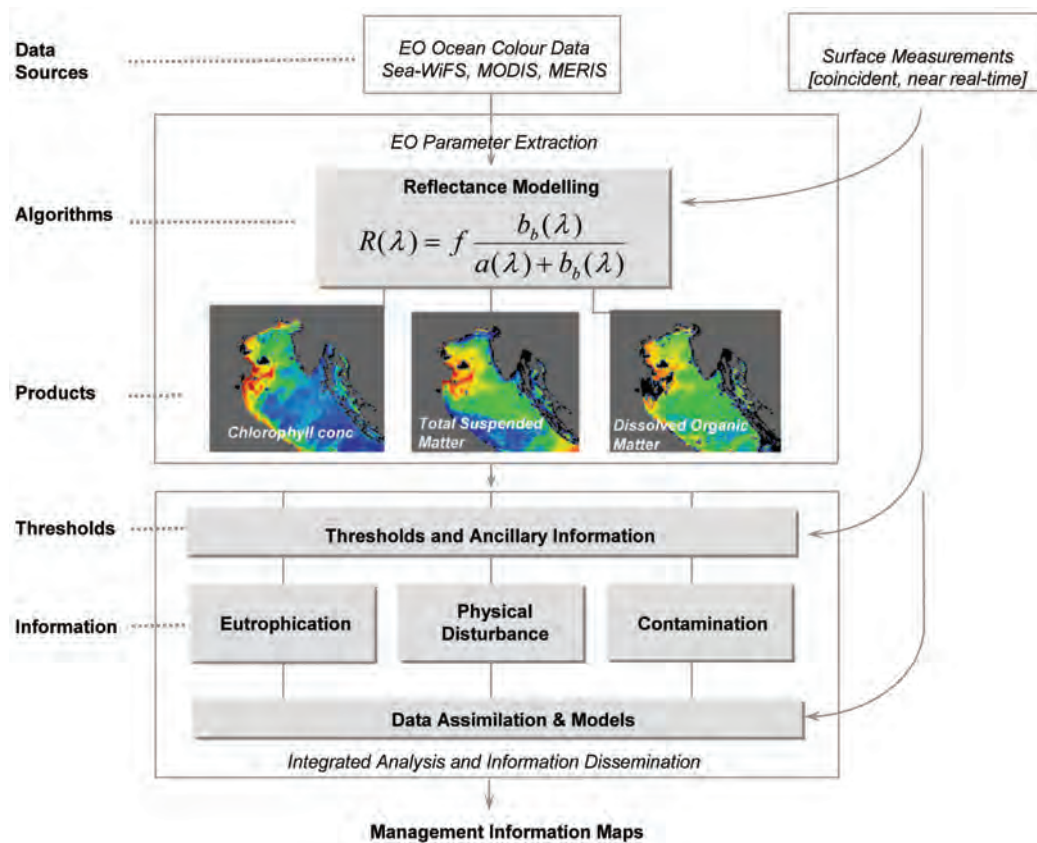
Data Sources

EO Ocean Colour Data
Sea-WiFS, MODIS, MERIS

Surface Measurements
[coincident, near real-time]

EO Parameter Extraction

Algorithms

Reflectance Modelling

$R(\lambda) = f \frac{b_b(\lambda)}{a(\lambda) + b_b(\lambda)}$

Products

Chlorophyll conc

Total Suspended Matter

Dissolved Organic Matter

Thresholds

Thresholds and Ancillary Information

Information

Eutrophication

Physical Disturbance

Contamination

Data Assimilation & Models

Integrated Analysis and Information Dissemination

Management Information Maps